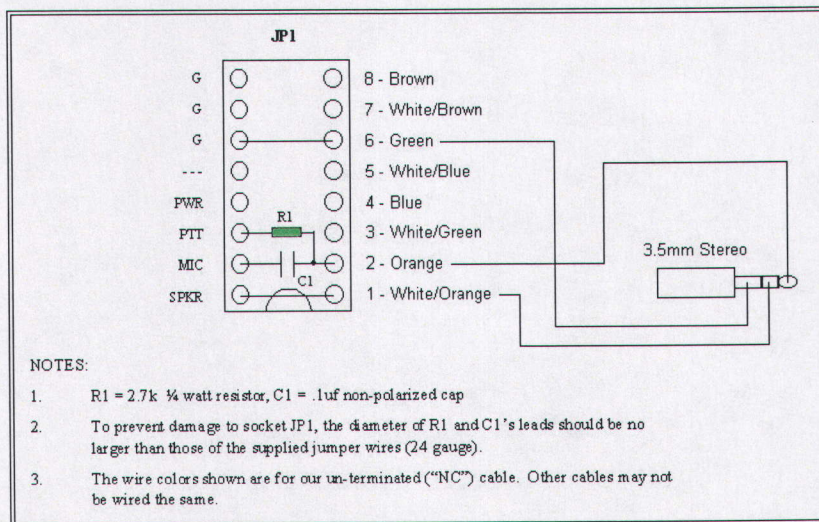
JP1

G
G
G
---
PWR
PTT
MIC
SPKR

R1
C1

8 - Brown
7 - White/Brown
6 - Green
5 - White/Blue
4 - Blue
3 - White/Green
2 - Orange
1 - White/Orange

3.5mm Stereo

NOTES:

1. R1 = 2.7k ¼ watt resistor, C1 = .1uf non-polarized cap

2. To prevent damage to socket JP1, the diameter of R1 and C1's leads should be no larger than those of the supplied jumper wires (24 gauge).

3. The wire colors shown are for our un-terminated ("NC") cable. Other cables may not be wired the same.